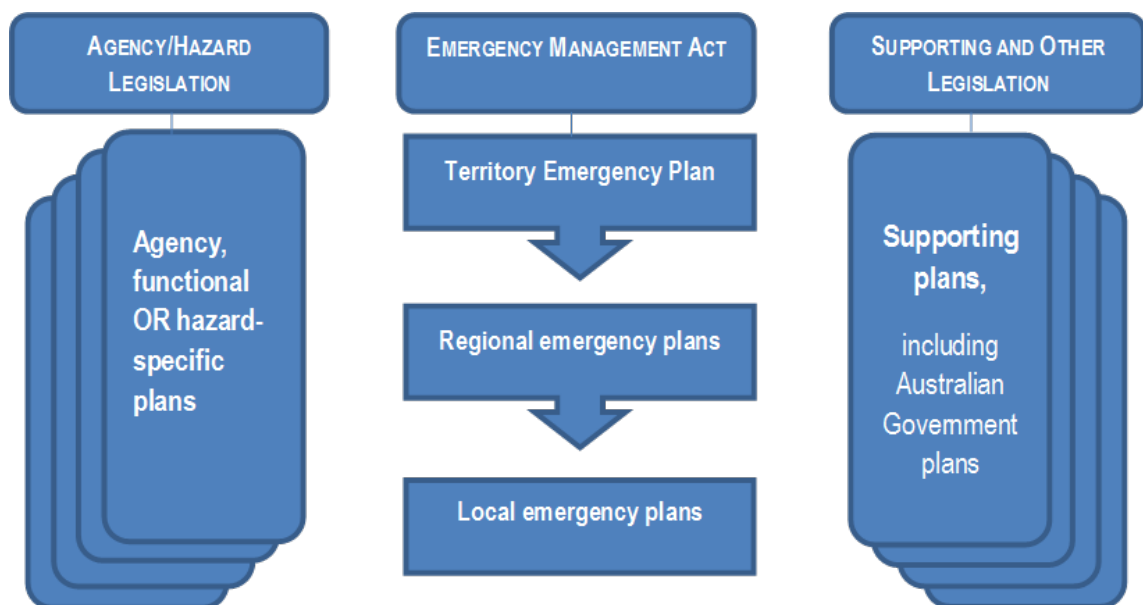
AGENCY/HAZARD LEGISLATION

Agency, functional OR hazard-specific plans

EMERGENCY MANAGEMENT ACT

Territory Emergency Plan

Regional emergency plans

Local emergency plans

SUPPORTING AND OTHER LEGISLATION

Supporting plans,

including Australian Government plans